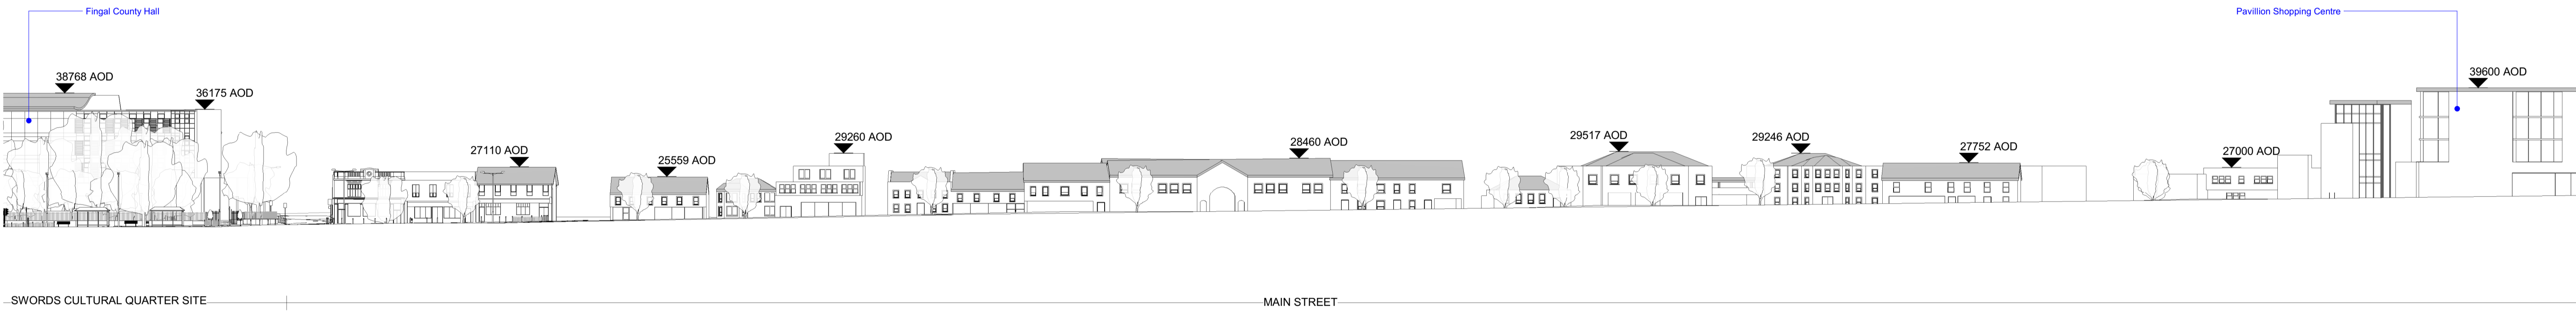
Fingal County Hall

Pavillion Shopping Centre

38768 AOD

36175 AOD

27110 AOD

25559 AOD

29260 AOD

28460 AOD

29517 AOD

29246 AOD

27752 AOD

27000 AOD

39600 AOD

SWORDS CULTURAL QUARTER SITE

MAIN STREET